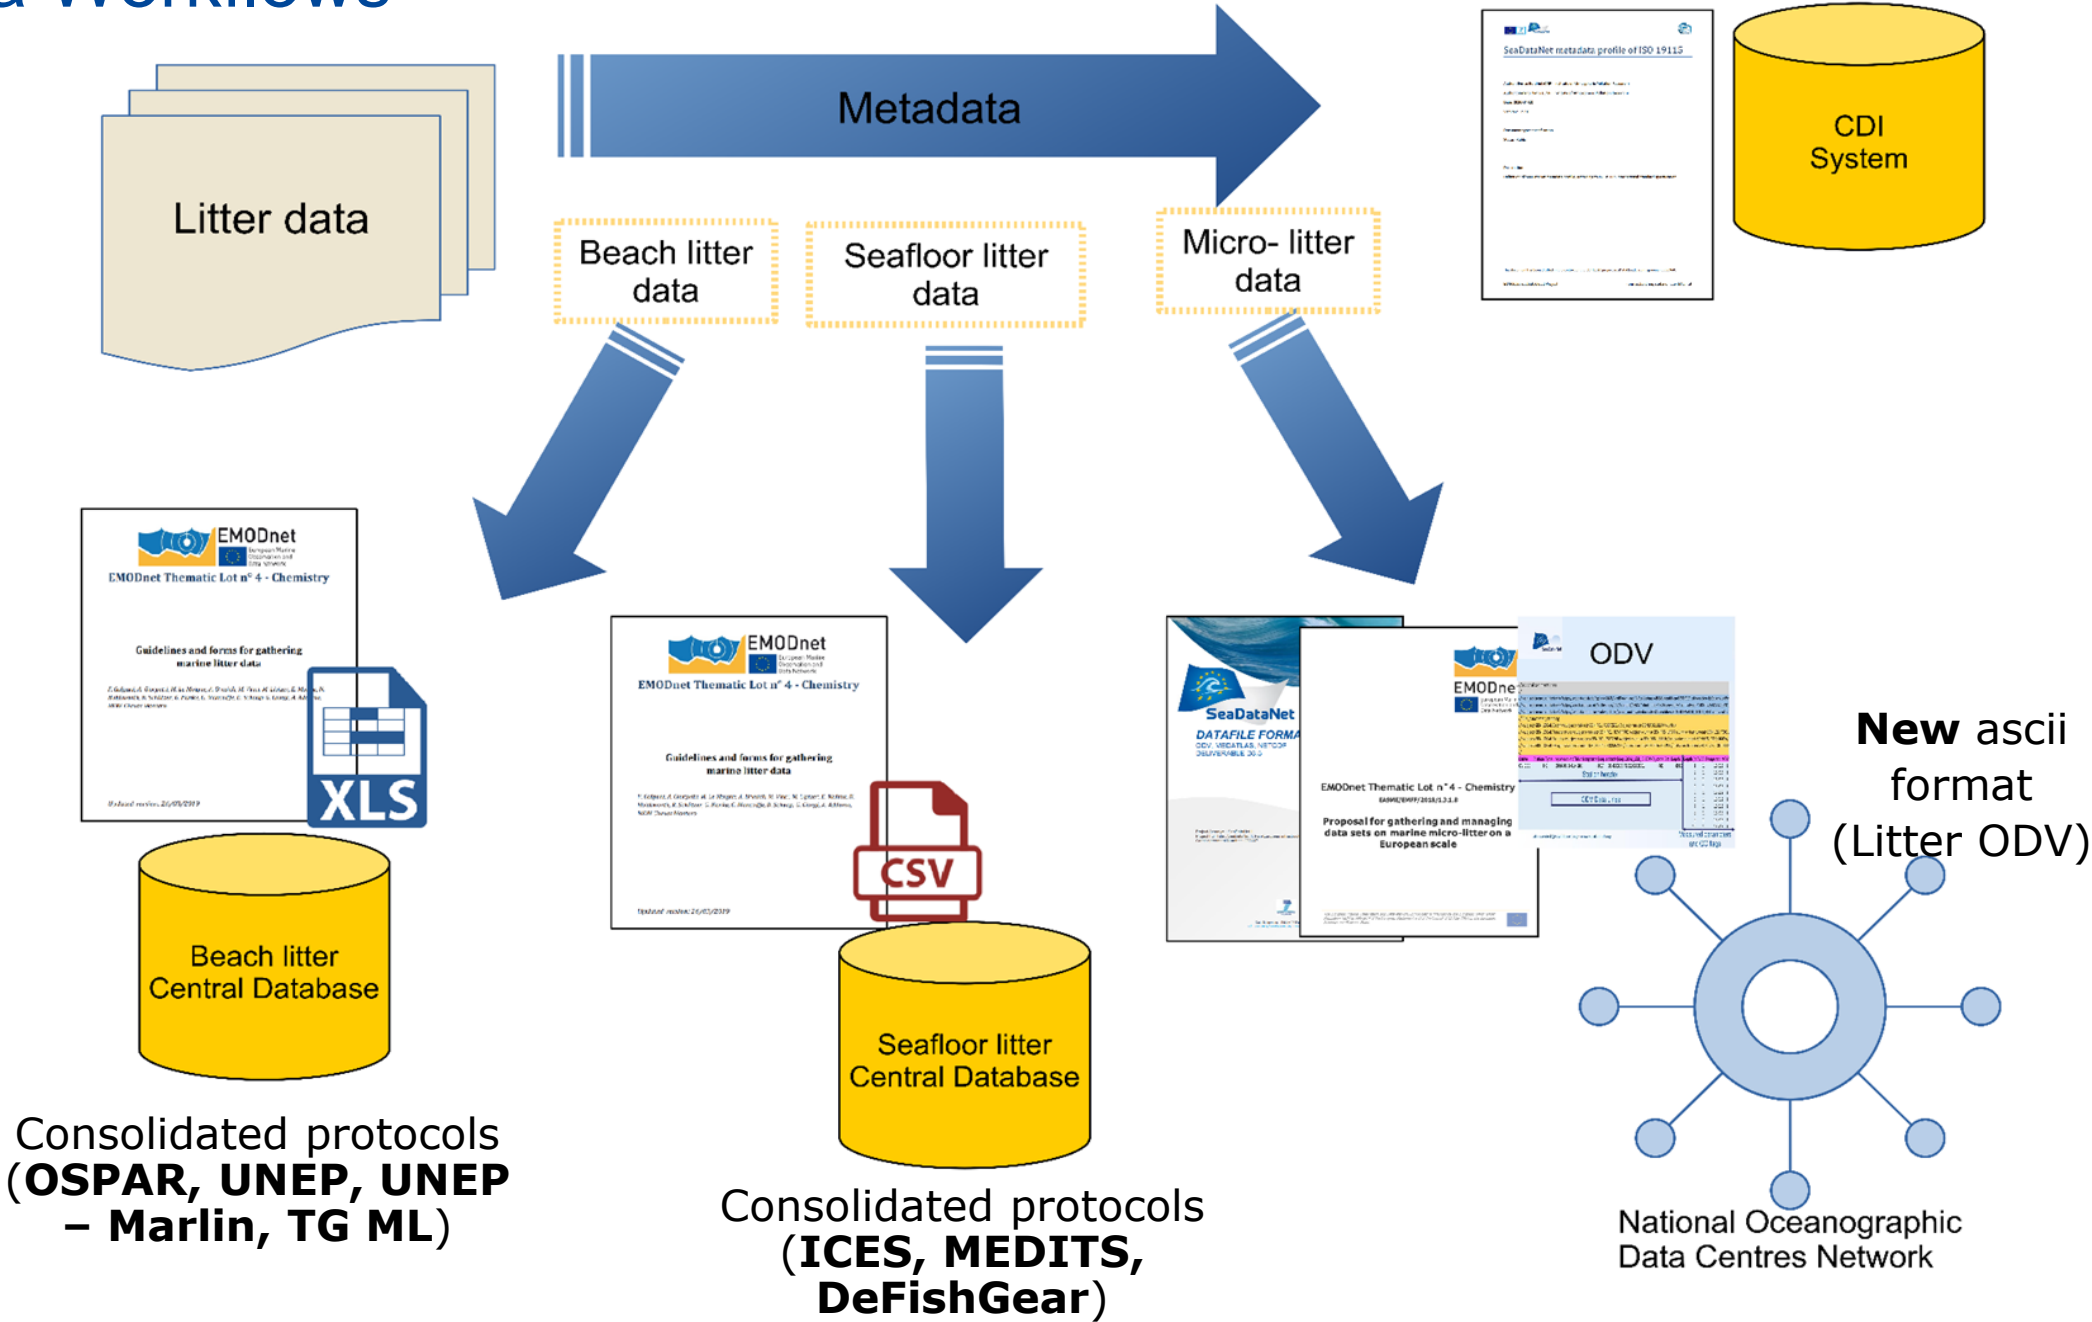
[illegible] Workflows

Metadata

Litter data

Beach litter data

Seafloor litter data

Micro- litter data

SeaDataNet metadata profile of ISO 19115

CDI System

EMODnet
EMODnet Thematic Lot n° 4 - Chemistry
Guidelines and forms for gathering marine litter data

XLS

Beach litter Central Database

Consolidated protocols (**OSPAR, UNEP, UNEP – Marlin, TG ML**)

EMODnet
EMODnet Thematic Lot n° 4 - Chemistry
Guidelines and forms for gathering marine litter data

CSV

Seafloor litter Central Database

Consolidated protocols (**ICES, MEDITS, DeFishGear**)

SeaDataNet
DATAFILE FORMA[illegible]

EMODnet
EMODnet Thematic Lot n° 4 - Chemistry
Proposal for gathering and managing data sets on marine micro-litter on a European scale

ODV

**New** ascii format (Litter ODV)

National Oceanographic Data Centres Network